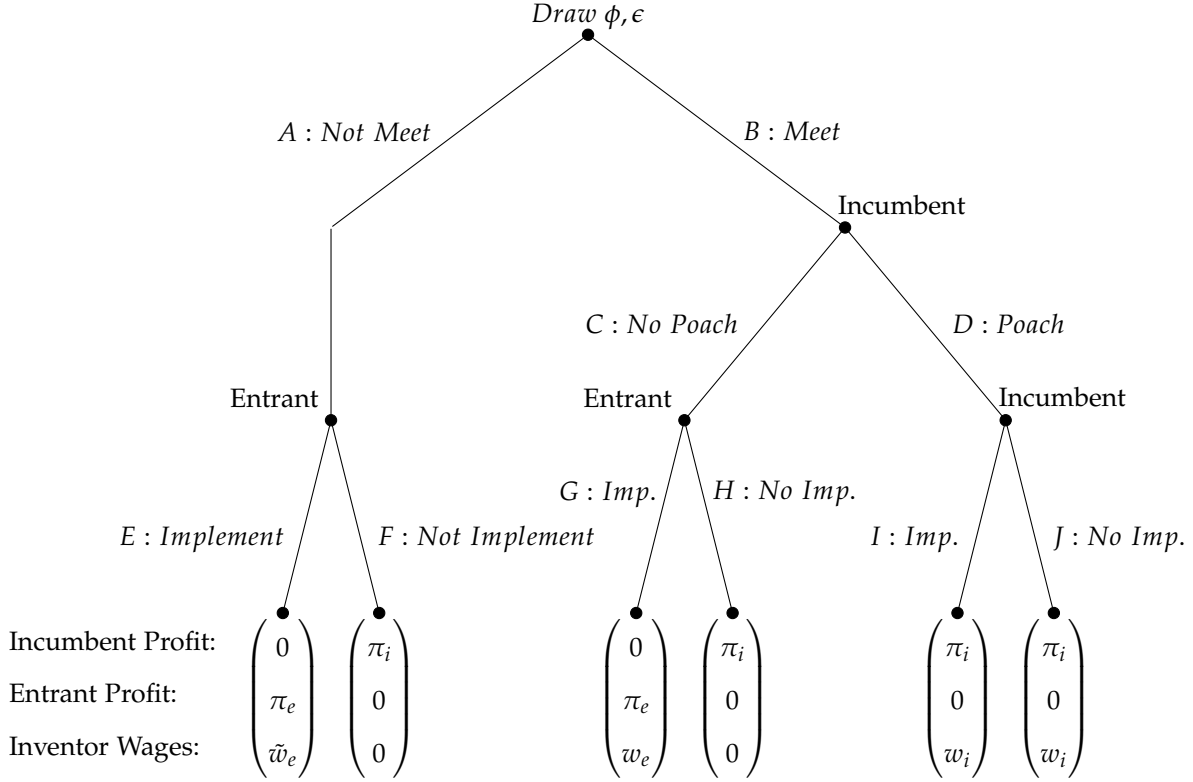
Draw $\phi, \epsilon$

$A$ : Not Meet

$B$ : Meet

Incumbent

$C$ : No Poach

$D$ : Poach

Entrant

Entrant

Incumbent

$E$ : Implement

$F$ : Not Implement

$G$ : Imp.

$H$ : No Imp.

$I$ : Imp.

$J$ : No Imp.

Incumbent Profit:
Entrant Profit:
Inventor Wages:

$\begin{pmatrix} 0 \\ \pi_e \\ \tilde{w}_e \end{pmatrix}$ $\begin{pmatrix} \pi_i \\ 0 \\ 0 \end{pmatrix}$ $\begin{pmatrix} 0 \\ \pi_e \\ w_e \end{pmatrix}$ $\begin{pmatrix} \pi_i \\ 0 \\ 0 \end{pmatrix}$ $\begin{pmatrix} \pi_i \\ 0 \\ w_i \end{pmatrix}$ $\begin{pmatrix} \pi_i \\ 0 \\ w_i \end{pmatrix}$